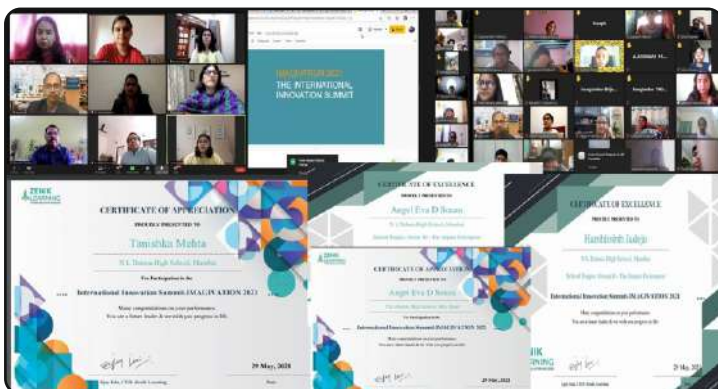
INAUGRATION 2021
THE INTERNATIONAL INNOVATION SUMMIT

ZENE LEARNING

CERTIFICATE OF APPRECIATION
PROUDLY PRESENTED TO
Tanishka Mehta
N.L. Dalmia High School, Mumbai
For Participation in the
International Innovation Summit-INAUGURATION 2021
Many congratulations on your performance.
You are a future leader & we wish you progress in life.
29 May, 2021

CERTIFICATE OF EXCELLENCE
PROUDLY PRESENTED TO
Angel Eva D Souza
N.L. Dalmia High School, Mumbai

CERTIFICATE OF APPRECIATION
Angel Eva D Souza
International Innovation Summit-INAUGURATION 2021
29 May, 2021

CERTIFICATE OF EXCELLENCE
PROUDLY PRESENTED TO
Harshleen Juneja
N.L. Dalmia High School, Mumbai
International Innovation Summit-INAUGURATION 2021
Many congratulations on your performance.
29 May, 2021